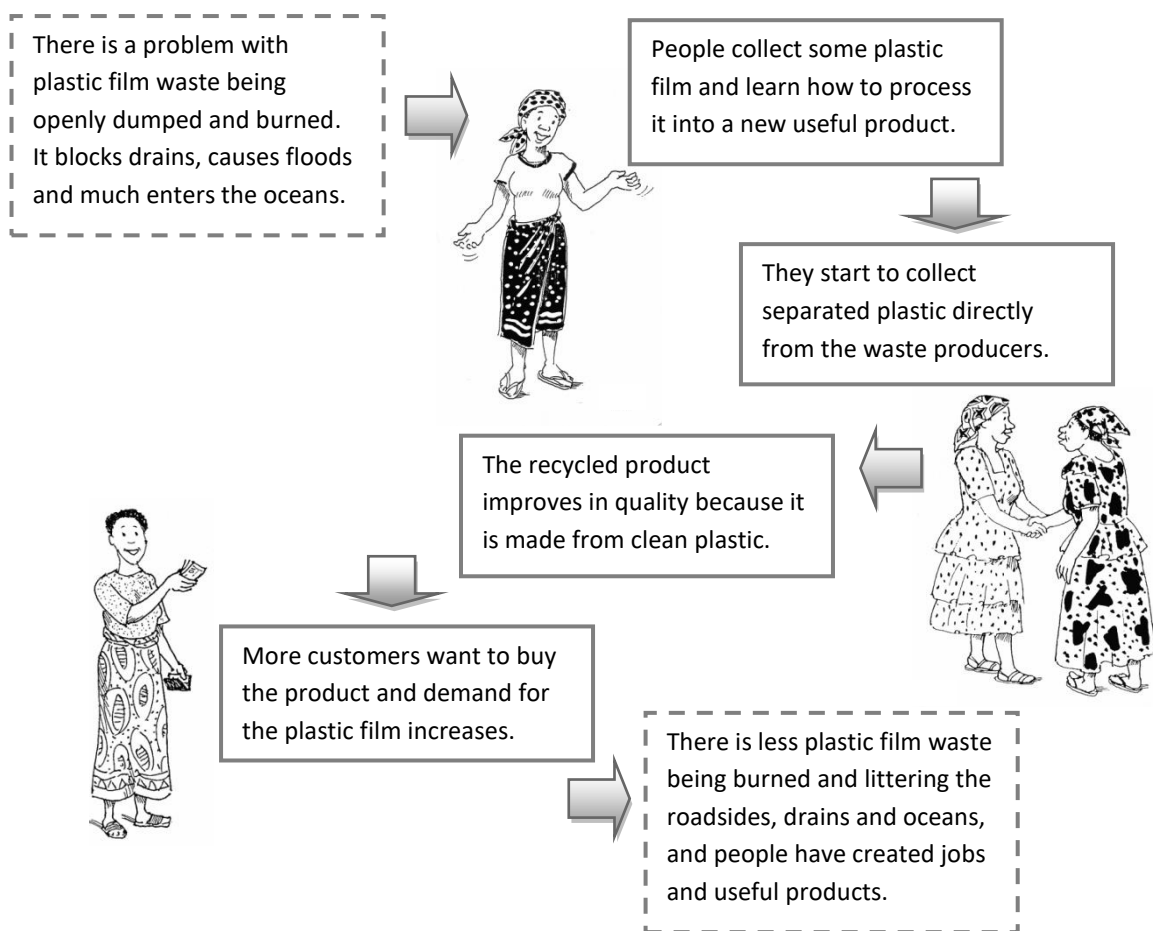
There is a problem with plastic film waste being openly dumped and burned. It blocks drains, causes floods and much enters the oceans.

People collect some plastic film and learn how to process it into a new useful product.

They start to collect separated plastic directly from the waste producers.

The recycled product improves in quality because it is made from clean plastic.

More customers want to buy the product and demand for the plastic film increases.

There is less plastic film waste being burned and littering the roadsides, drains and oceans, and people have created jobs and useful products.